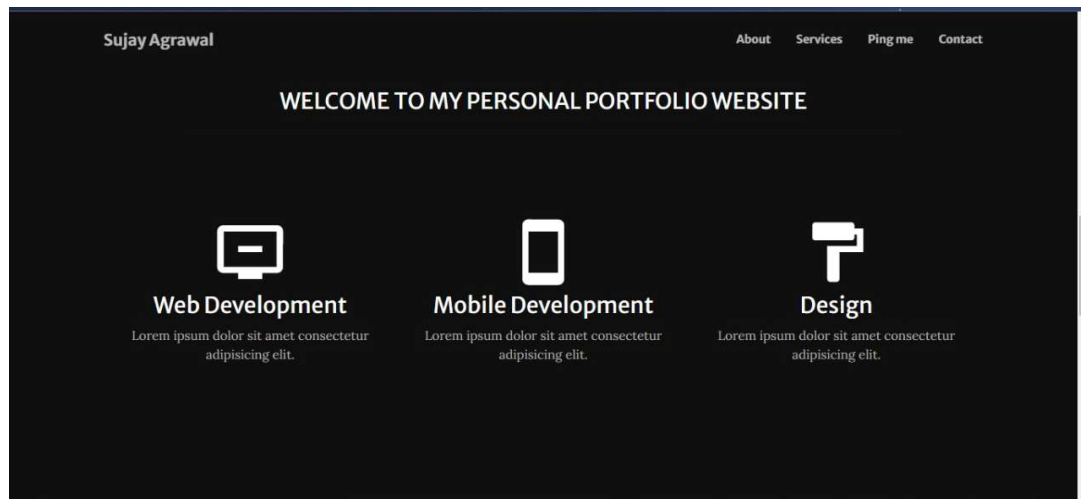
Sujay Agrawal

About Services Ping me Contact

WELCOME TO MY PERSONAL PORTFOLIO WEBSITE

Web Development
Lorem ipsum dolor sit amet consectetur adipisicing elit.

Mobile Development
Lorem ipsum dolor sit amet consectetur adipisicing elit.

Design
Lorem ipsum dolor sit amet consectetur adipisicing elit.